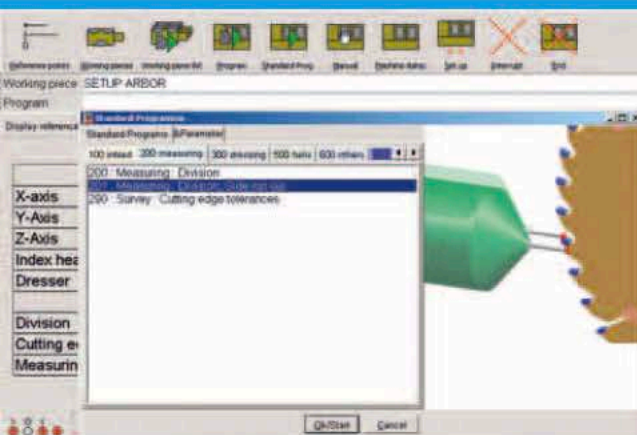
Reference points Working pieces Working piece list Program Standard Prog. Manual Machine datas Set up Interrupt End

Working piece SETUP ARBOR

Program

Display reference

X-axis
Y-Axis
Z-Axis
Index hea
Dresser

Division
Cutting e
Measurin

Standard Programs

Standard Programs N-Parameter

100 infeed 200 measuring 300 dressing 500 form 600 others

200 Measuring Division
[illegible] Measuring Division Side rigt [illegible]
290 Survey Cutting edge tolerances

Ok/Start Cancel